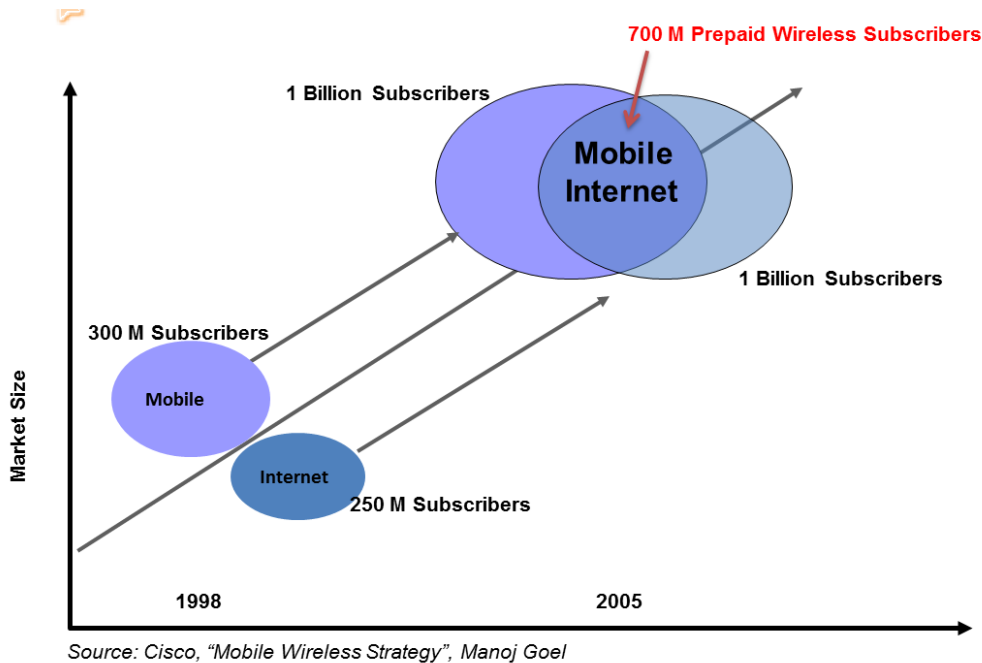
700 M Prepaid Wireless Subscribers

1 Billion Subscribers

Mobile Internet

1 Billion Subscribers

300 M Subscribers

Mobile

Internet

250 M Subscribers

Market Size

1998

2005

Source: Cisco, “Mobile Wireless Strategy”, Manoj Goel